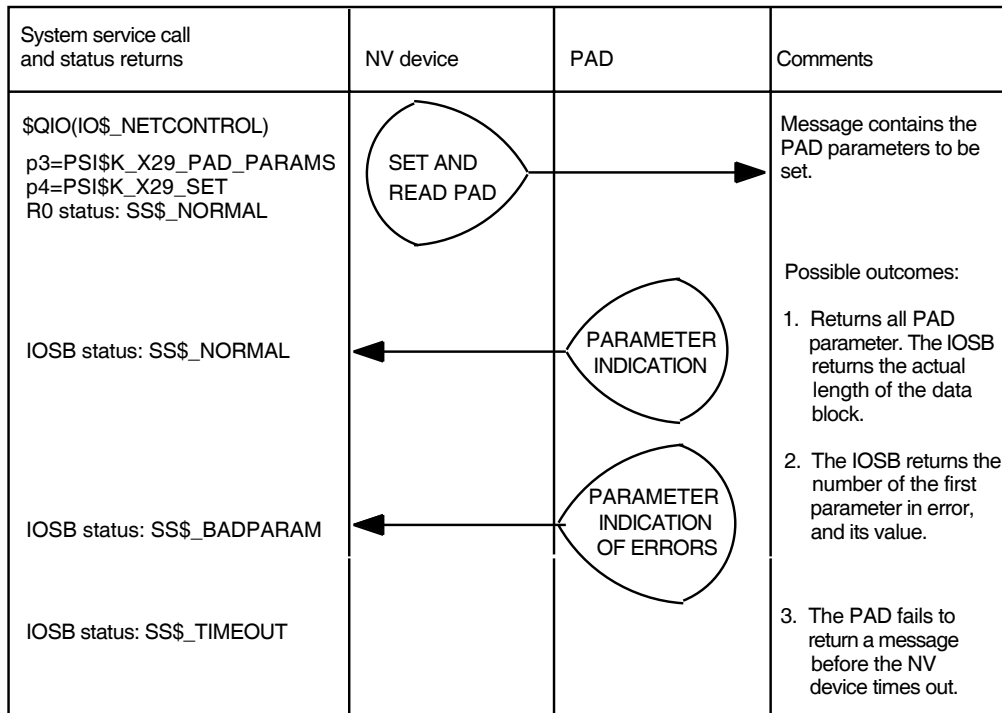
| System service call and status returns | NV device | PAD | Comments |
|---|---|---|---|
| \$QIO(IO\$_NETCONTROL) p3=PSI\$K_X29_PAD_PARAMS p4=PSI\$K_X29_SET R0 status: SS\$_NORMAL | SET AND READ PAD | | Message contains the PAD parameters to be set. |
| | | | Possible outcomes: |
| IOSB status: SS\$_NORMAL | | PARAMETER INDICATION | 1. Returns all PAD parameter. The IOSB returns the actual length of the data block. |
| IOSB status: SS\$_BADPARAM | | PARAMETER INDICATION OF ERRORS | 2. The IOSB returns the number of the first parameter in error, and its value. |
| IOSB status: SS\$_TIMEOUT | | | 3. The PAD fails to return a message before the NV device times out. |